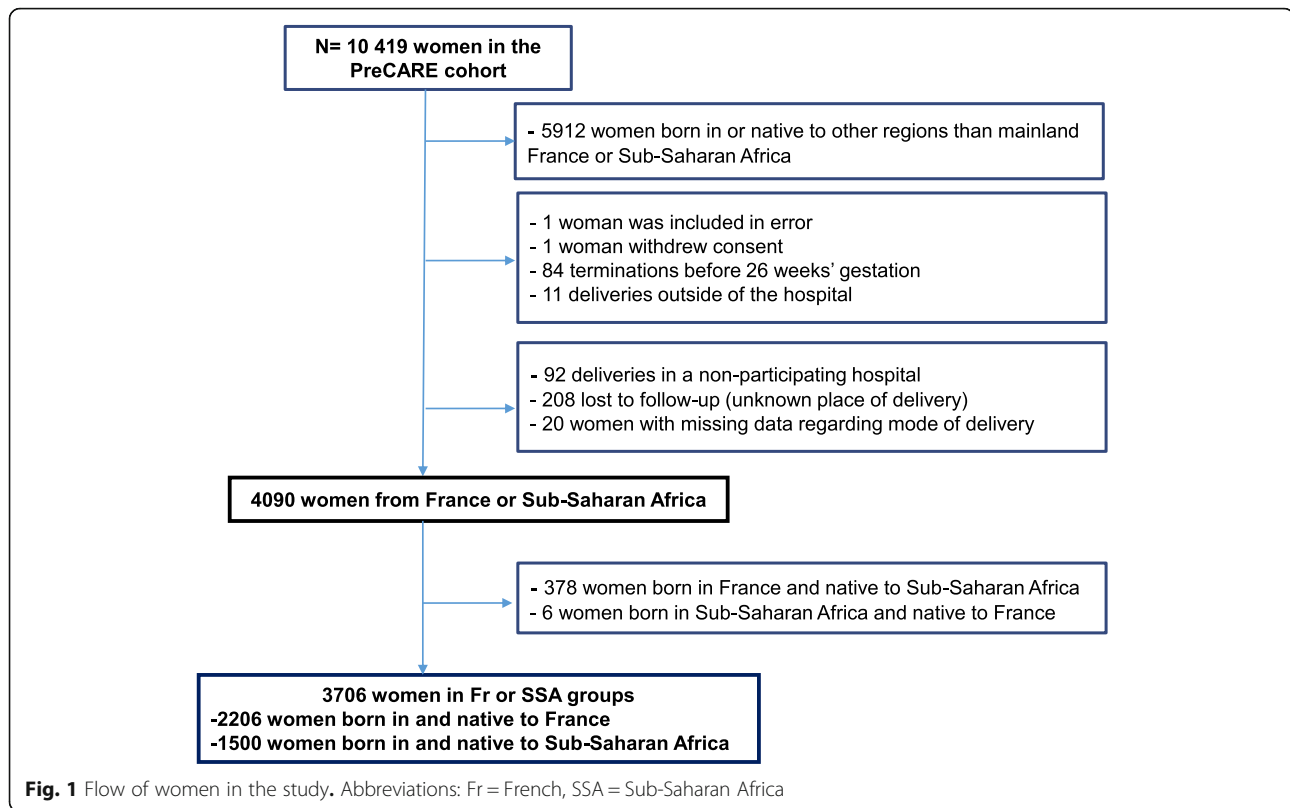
N= 10 419 women in the PreCARE cohort

- 5912 women born in or native to other regions than mainland France or Sub-Saharan Africa

- 1 woman was included in error
- 1 woman withdrew consent
- 84 terminations before 26 weeks' gestation
- 11 deliveries outside of the hospital

- 92 deliveries in a non-participating hospital
- 208 lost to follow-up (unknown place of delivery)
- 20 women with missing data regarding mode of delivery

4090 women from France or Sub-Saharan Africa

- 378 women born in France and native to Sub-Saharan Africa
- 6 women born in Sub-Saharan Africa and native to France

3706 women in Fr or SSA groups
-2206 women born in and native to France
-1500 women born in and native to Sub-Saharan Africa

Fig. 1 Flow of women in the study. Abbreviations: Fr = French, SSA = Sub-Saharan Africa